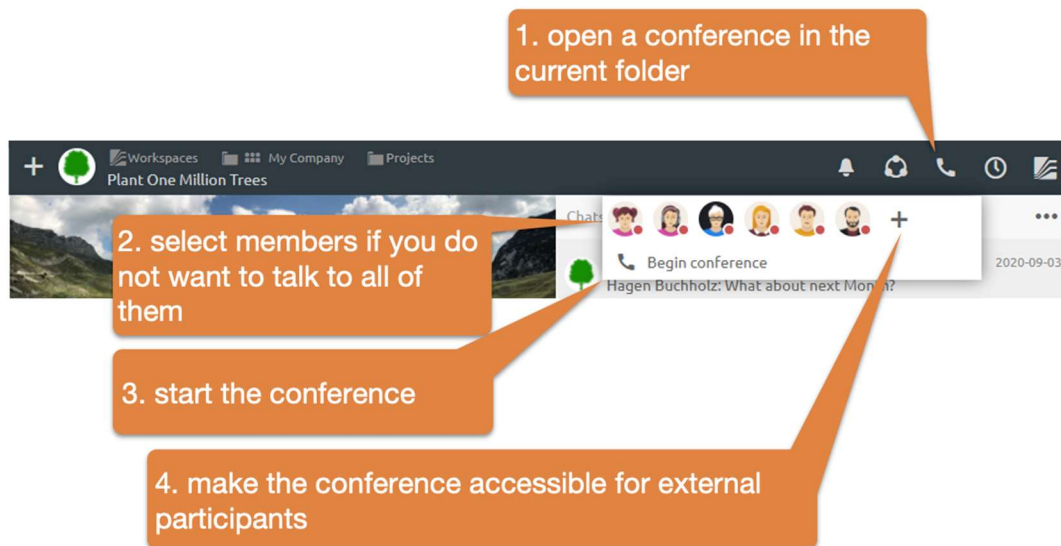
1. open a conference in the current folder

+ Workspaces My Company Projects
Plant One Million Trees

2. select members if you do not want to talk to all of them

Chats

+

Begin conference

2020-09-03

Hagen Buchholz: What about next Mon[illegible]?

3. start the conference

4. make the conference accessible for external participants